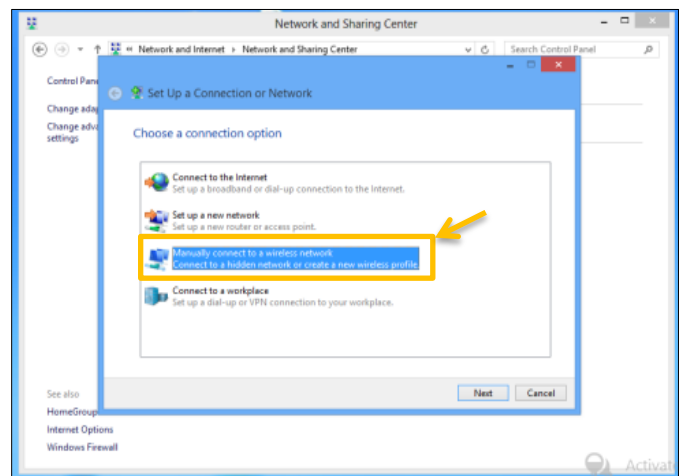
Network and Sharing Center

« Network and Internet › Network and Sharing Center

Search Control Panel

Control Panel

Change adap

Change adva settings

Set Up a Connection or Network

Choose a connection option

Connect to the Internet
Set up a broadband or dial-up connection to the Internet.

Set up a new network
Set up a new router or access point.

Manually connect to a wireless network
Connect to a hidden network or create a new wireless profile.

Connect to a workplace
Set up a dial-up or VPN connection to your workplace.

Next

Cancel

See also

HomeGroup

Internet Options

Windows Firewall

Activat